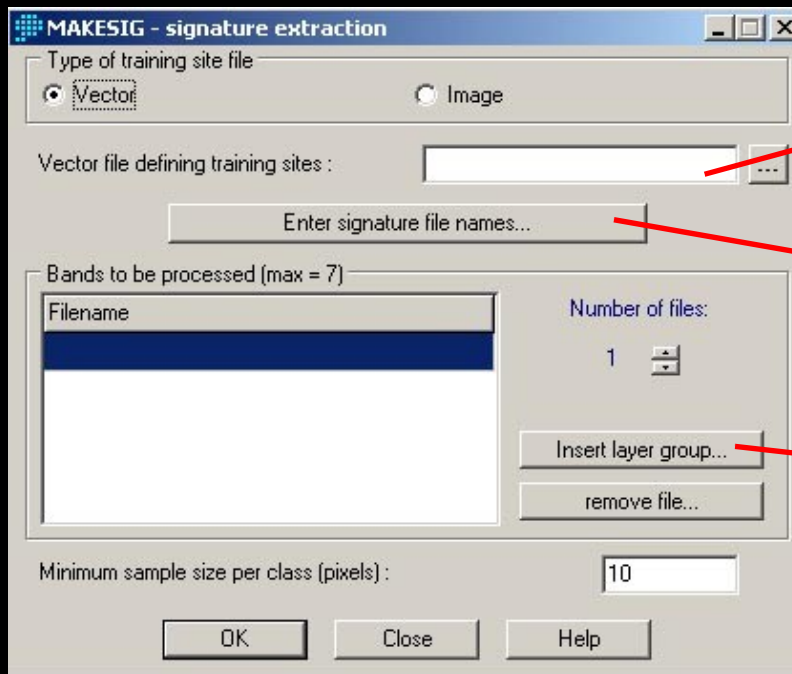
MAKESIG - signature extraction

Type of training site file

Vector

Image

Vector file defining training sites :

...

Enter signature file names...

Bands to be processed (max = 7)

| Filename |
|---|
| |

Number of files:

1

Insert layer group...

remove file...

Minimum sample size per class (pixels) :

10

OK

Close

Help